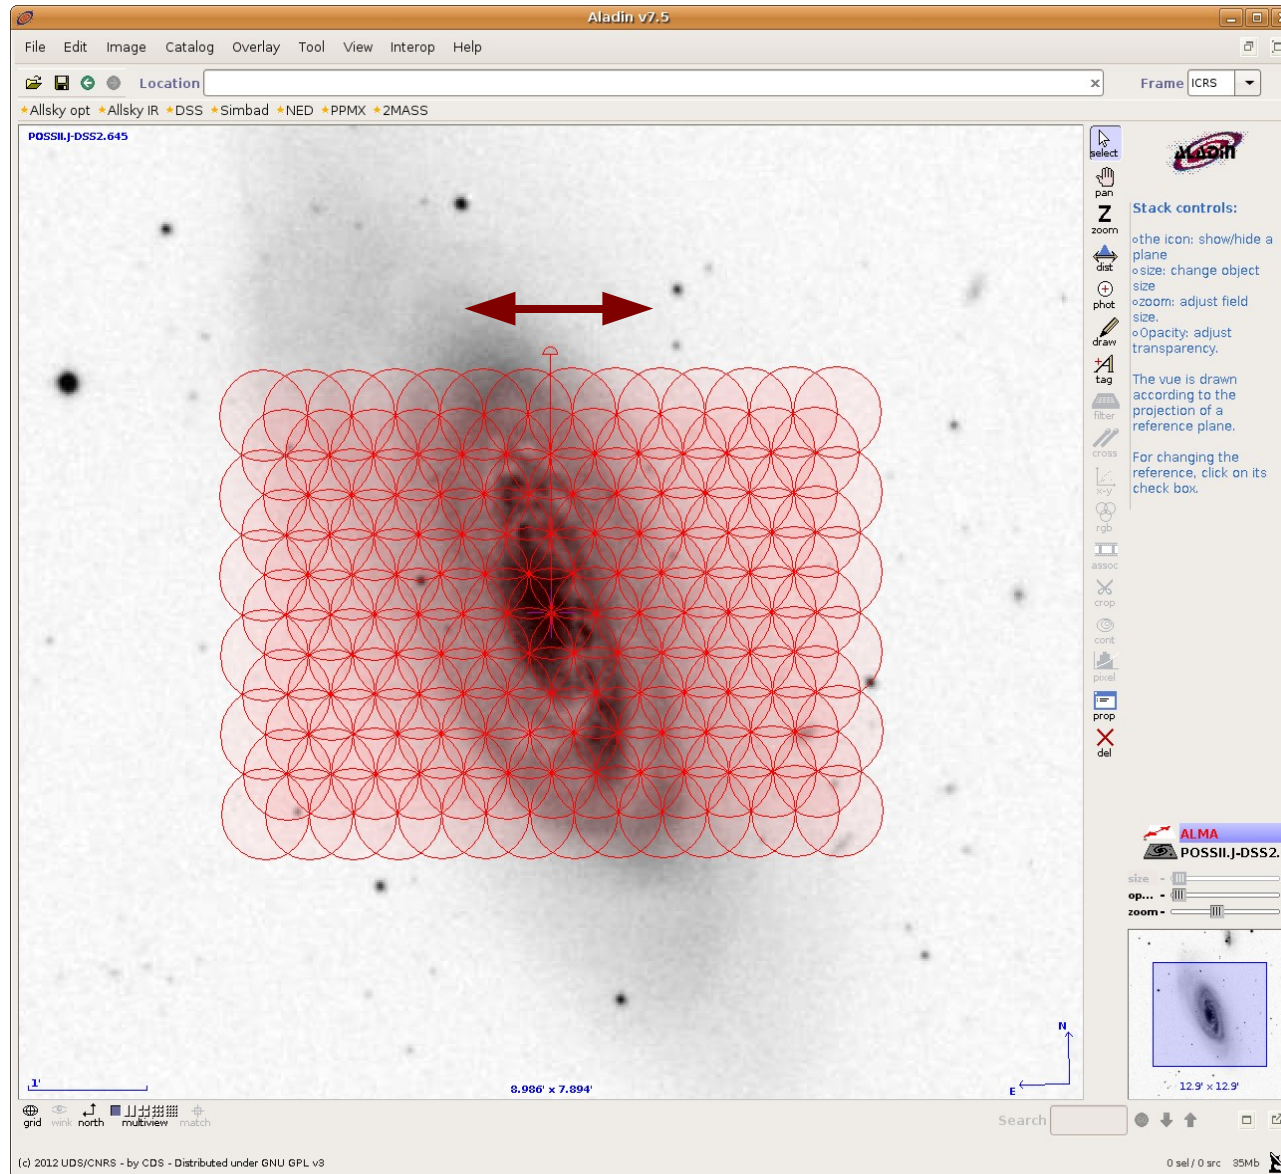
Aladin v7.5

File Edit Image Catalog Overlay Tool View Interop Help

Location

Frame ICRS

Allsky opt Allsky IR DSS Simbad NED PPMX 2MASS

POSSII.J-DSS2.645

select
pan
Z
zoom
dist
phot
draw
tag
filter
cross
x-y
rgb
assoc
crop
cont
pixel
prop
del

Aladin

Stack controls:

the icon: show/hide a plane
size: change object size
zoom: adjust field size.
Opacity: adjust transparency.

The vue is drawn according to the projection of a reference plane.

For changing the reference, click on its check box.

ALMA
POSSII.J-DSS2.

size
op...
zoom

12.9' x 12.9'

N
E

1'

8.986' x 7.894'

grid wink north multiview match

Search

(c) 2012 UDS/CNRS - by CDS - Distributed under GNU GPL v3

0 sel / 0 src 35Mb